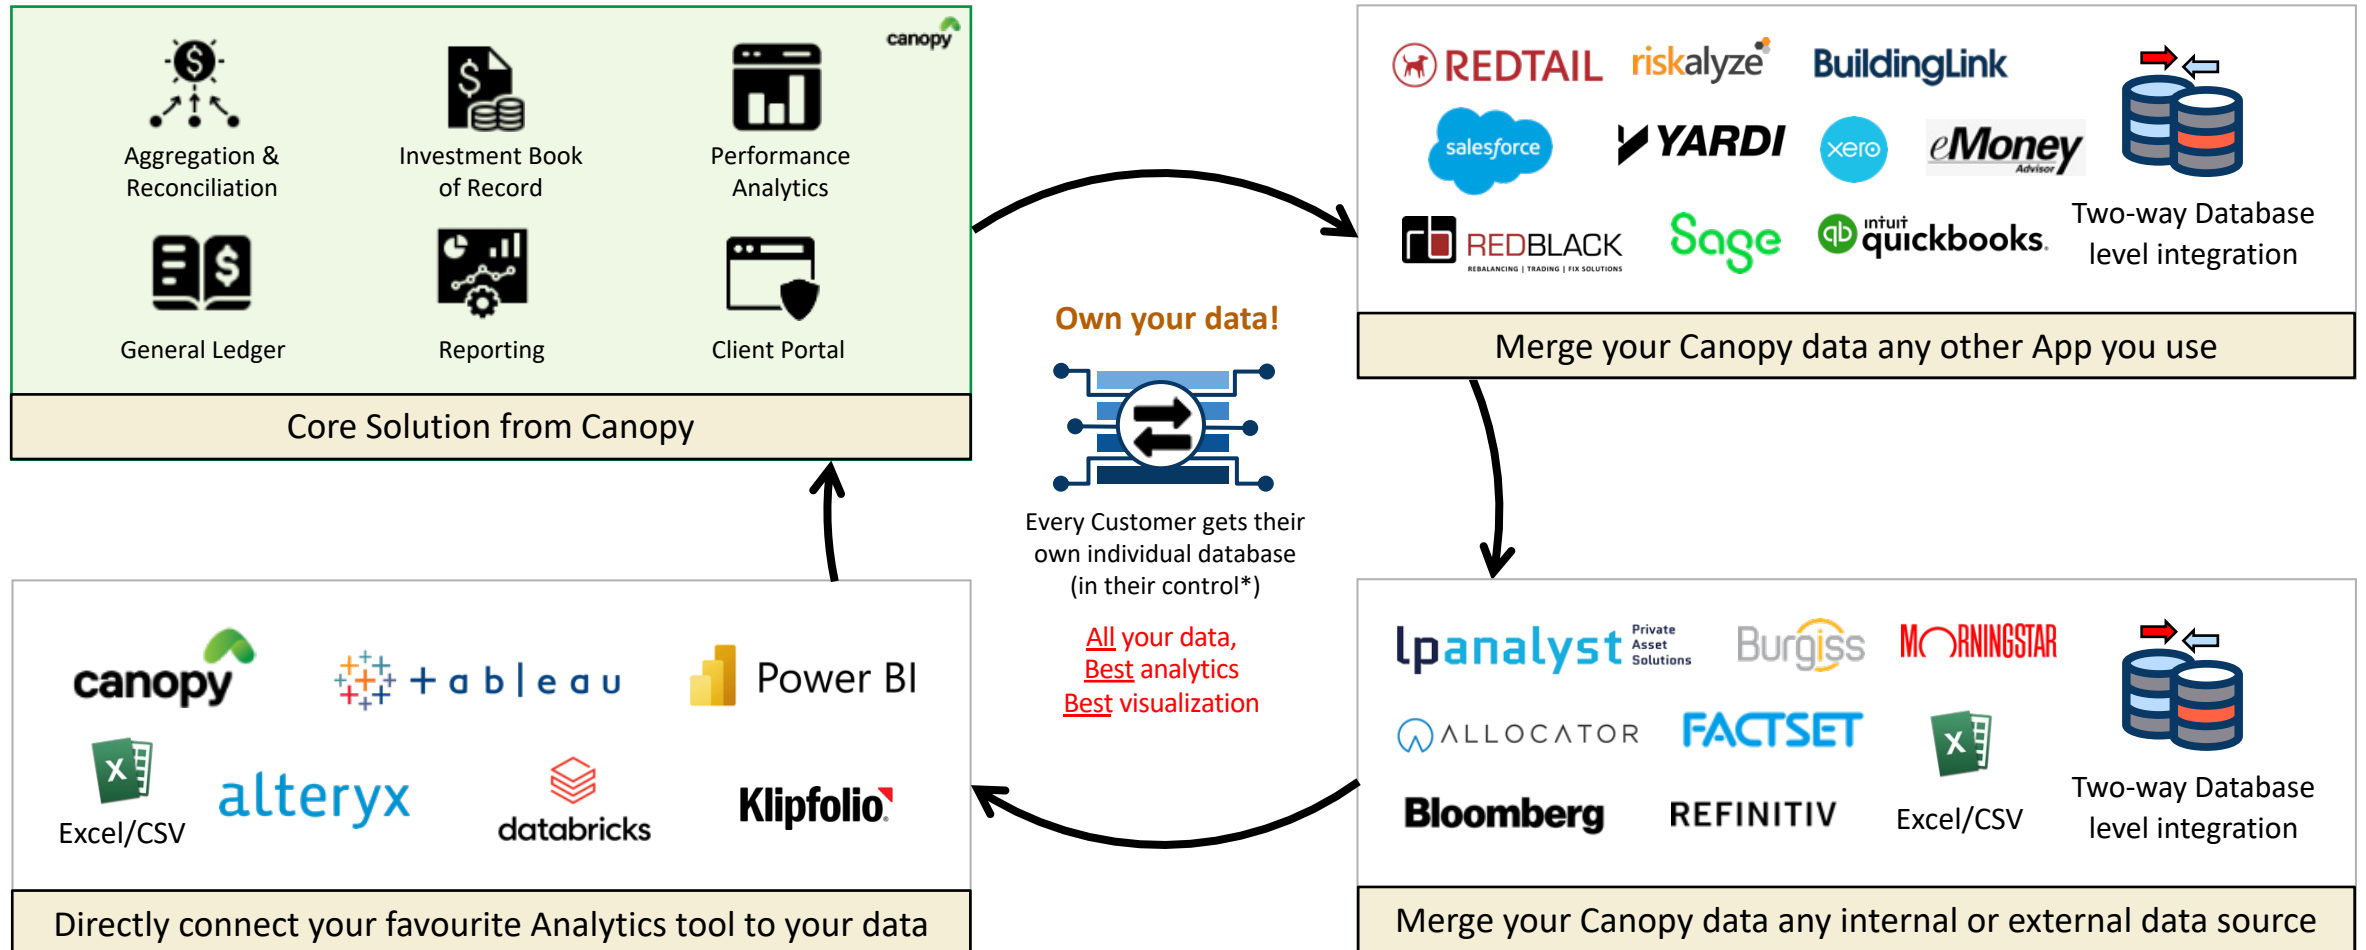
canopy

Aggregation & Reconciliation

Investment Book of Record

Performance Analytics

General Ledger

Reporting

Client Portal

Core Solution from Canopy

REDTAIL riskalyze BuildingLink

salesforce YARDI xero eMoney Advisor

REDBLACK REBALANCING | TRADING | FIX SOLUTIONS Sage intuit quickbooks.

Two-way Database level integration

Merge your Canopy data any other App you use

Own your data!

Every Customer gets their own individual database (in their control*)

All your data, Best analytics Best visualization

canopy + a b l e a u Power BI

Excel/CSV alteryx databricks Klipfolio

Directly connect your favourite Analytics tool to your data

lpanalyst Private Asset Solutions Burgiss MORNINGSTAR

ALLOCATOR FACTSET

Bloomberg REFINITIV Excel/CSV

Two-way Database level integration

Merge your Canopy data any internal or external data source